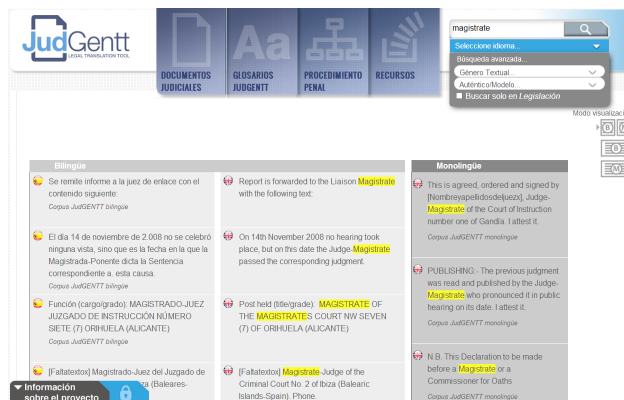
JudGentt
LEGAL TRANSLATION TOOL

DOCUMENTOS JUDICIALES
GLOSARIOS JUDGENTT
PROCEDIMIENTO PENAL
RECURSOS

magistrate
Seleccione idioma...
Búsqueda avanzada...
Género Textual...
Auténtico/Modelo
Buscar solo en Legislación

Modo visualiz

Bilingüe

Se remite informe a la juez de enlace con el contenido siguiente:
Corpus JudGENTT bilingüe

Report is forwarded to the Liaison Magistrate with the following text:

El día 14 de noviembre de 2.008 no se celebró ninguna vista, sino que es la fecha en la que la Magistrada-Ponente dicta la Sentencia correspondiente a. esta causa.
Corpus JudGENTT bilingüe

On 14th November 2008 no hearing took place, but on this date the Judge-Magistrate passed the corresponding judgment.

Función (cargo/grado): MAGISTRADO-JUEZ JUZGADO DE INSTRUCCIÓN NÚMERO SIETE (7) ORIHUELA (ALICANTE)
Corpus JudGENTT bilingüe

Post held (title/grade): MAGISTRATE OF THE MAGISTRATES COURT NW SEVEN (7) OF ORIHUELA (ALICANTE)

[Faltatextox] Magistrado-Juez del Juzgado de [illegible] Ibiza (Balears-

[Faltatextox] Magistrate-Judge of the Criminal Court No. 2 of Ibiza (Balearic Islands-Spain). Phone.

Monolingüe

This is agreed, ordered and signed by [Nombreyapellidosdeljuezx], Judge-Magistrate of the Court of Instruction number one of Gandía. I attest it.
Corpus JudGENTT monolingüe

PUBLISHING.- The previous judgment was read and published by the Judge-Magistrate who pronounced it in public hearing on its date. I attest it.
Corpus JudGENTT monolingüe

N.B. This Declaration to be made before a Magistrate or a Commissioner for Oaths
Corpus JudGENTT monolingüe

Información sobre el proyecto